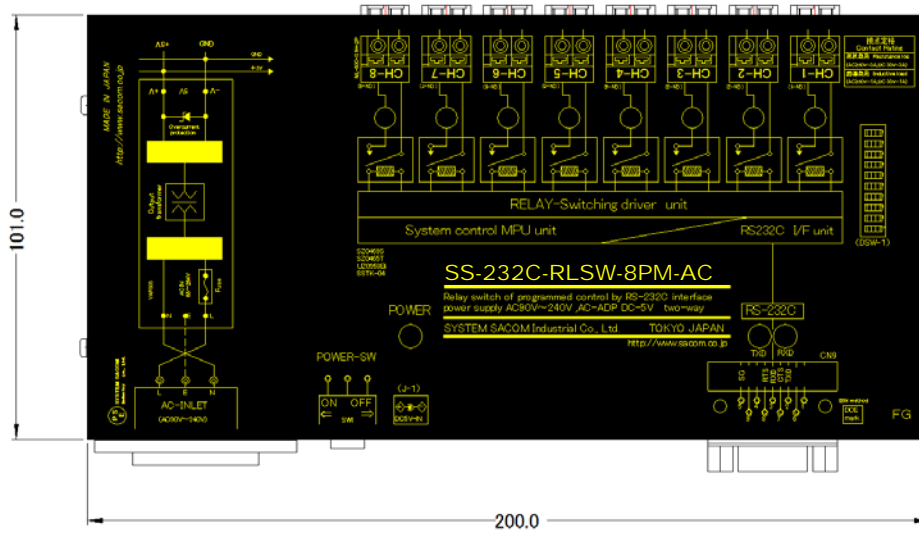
101.0

200.0

AC+ GND

MADE IN JAPAN
http://www.sacom.co.jp

Overcurrent protection

Output transformer

CH-8 CH-7 CH-6 CH-5 CH-4 CH-3 CH-2 CH-1

Contact Rating

RELAY-Switching driver unit

System control MPU unit

RS232C I/F unit

(DSW-1)

SS-232C-RLSW-8PM-AC

Relay switch of programmed control by RS-232C interface
power supply AC90V~240V ,AC-ADP DC-5V two-way

SYSTEM SACOM Industrial Co., Ltd. TOKYO JAPAN

http://www.sacom.co.jp

POWER

RS-232C

TXD RXD

CN9

POWER-SW

ON OFF

SW1

(J-1)

DC5V-IN

AC-INLET

(AC90V~240V)

SYSTEM SACOM

SG RTS CTS TXD RXD

DCE mode

FG